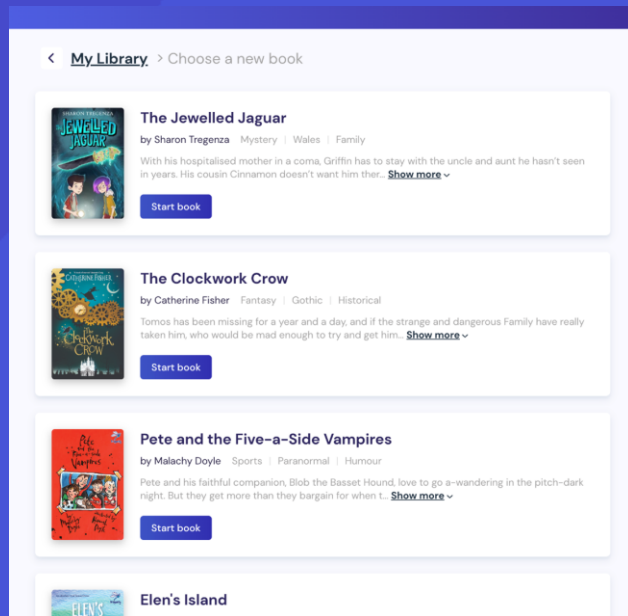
My Library > Choose a new book

SHARON TREGENZA
JEWELLED JAGUAR

The Jewelled Jaguar

by Sharon Tregenza | Mystery | Wales | Family

With his hospitalised mother in a coma, Griffin has to stay with the uncle and aunt he hasn't seen in years. His cousin Cinnamon doesn't want him ther... Show more

Start book

CATHERINE FISHER
The Clockwork Crow

The Clockwork Crow

by Catherine Fisher | Fantasy | Gothic | Historical

Tomos has been missing for a year and a day, and if the strange and dangerous Family have really taken him, who would be mad enough to try and get him... Show more

Start book

Pete and the Five-a-Side Vampires

Pete and the Five-a-Side Vampires

by Malachy Doyle | Sports | Paranormal | Humour

Pete and his faithful companion, Blob the Basset Hound, love to go a-wandering in the pitch-dark night. But they get more than they bargain for when t... Show more

Start book

ELEN'S

Elen's Island